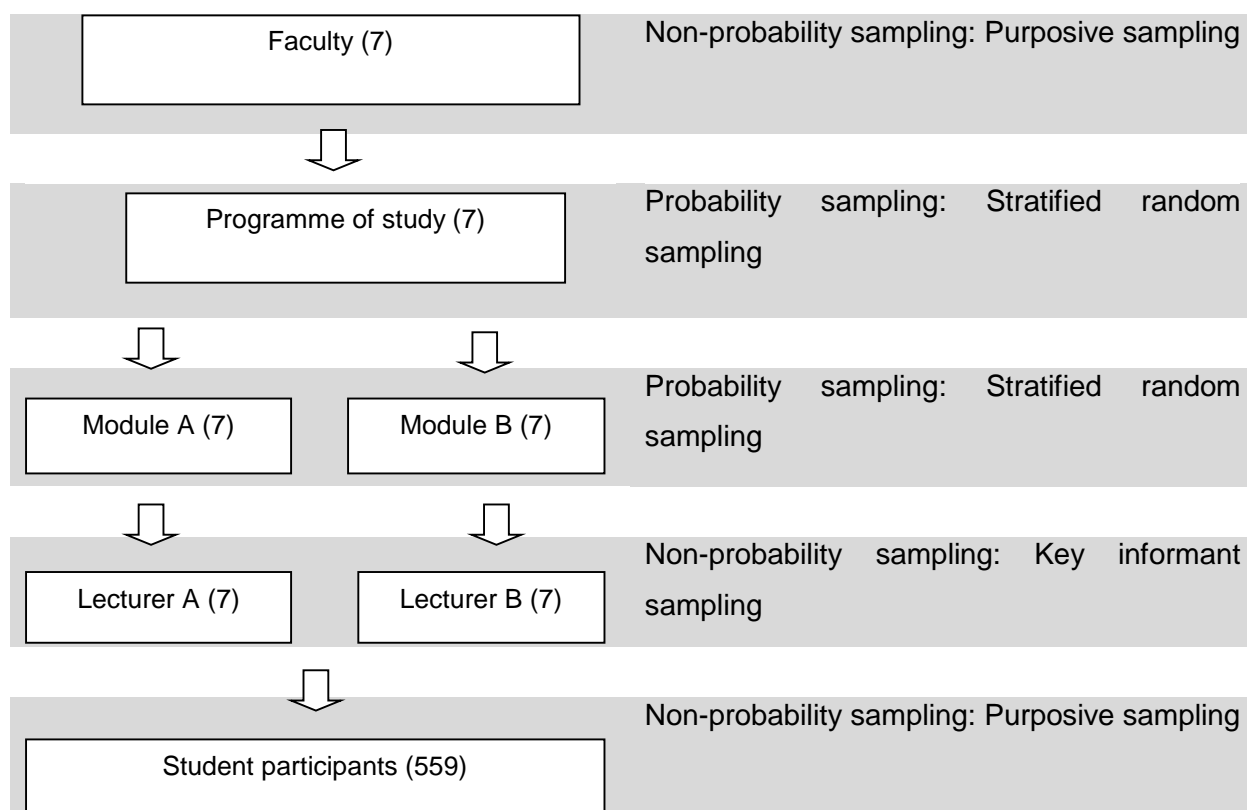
Faculty (7)

Non-probability sampling: Purposive sampling

Programme of study (7)

Probability sampling: Stratified random sampling

Module A (7)

Module B (7)

Probability sampling: Stratified random sampling

Lecturer A (7)

Lecturer B (7)

Non-probability sampling: Key informant sampling

Student participants (559)

Non-probability sampling: Purposive sampling